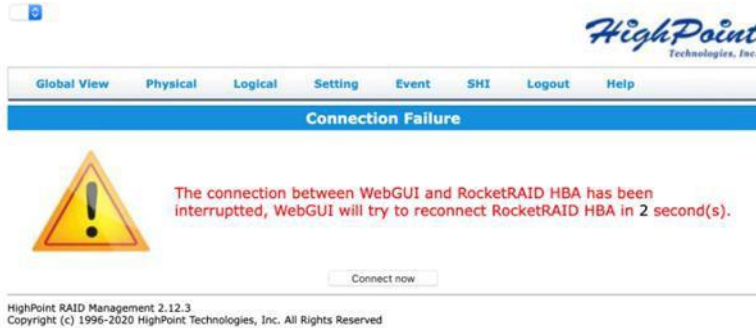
HighPoint
Technologies, Inc

Global View Physical Logical Setting Event SHI Logout Help

Connection Failure

The connection between WebGUI and RocketRAID HBA has been interruptted, WebGUI will try to reconnect RocketRAID HBA in 2 second(s).

Connect now

HighPoint RAID Management 2.12.3
Copyright (c) 1996-2020 HighPoint Technologies, Inc. All Rights Reserved